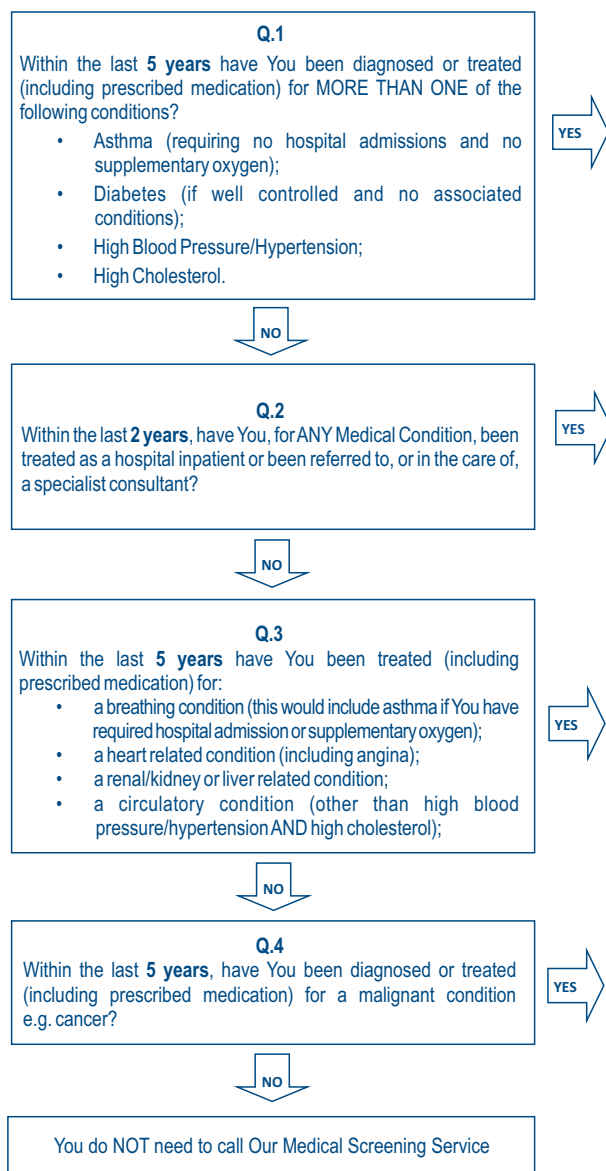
Q.1

Within the last **5 years** have You been diagnosed or treated (including prescribed medication) for MORE THAN ONE of the following conditions?

- Asthma (requiring no hospital admissions and no supplementary oxygen);
- Diabetes (if well controlled and no associated conditions);
- High Blood Pressure/Hypertension;
- High Cholesterol.

YES

NO

Q.2

Within the last **2 years**, have You, for ANY Medical Condition, been treated as a hospital inpatient or been referred to, or in the care of, a specialist consultant?

YES

NO

Q.3

Within the last **5 years** have You been treated (including prescribed medication) for:

- a breathing condition (this would include asthma if You have required hospital admission or supplementary oxygen);
- a heart related condition (including angina);
- a renal/kidney or liver related condition;
- a circulatory condition (other than high blood pressure/hypertension AND high cholesterol);

YES

NO

Q.4

Within the last **5 years**, have You been diagnosed or treated (including prescribed medication) for a malignant condition e.g. cancer?

YES

NO

You do NOT need to call Our Medical Screening Service